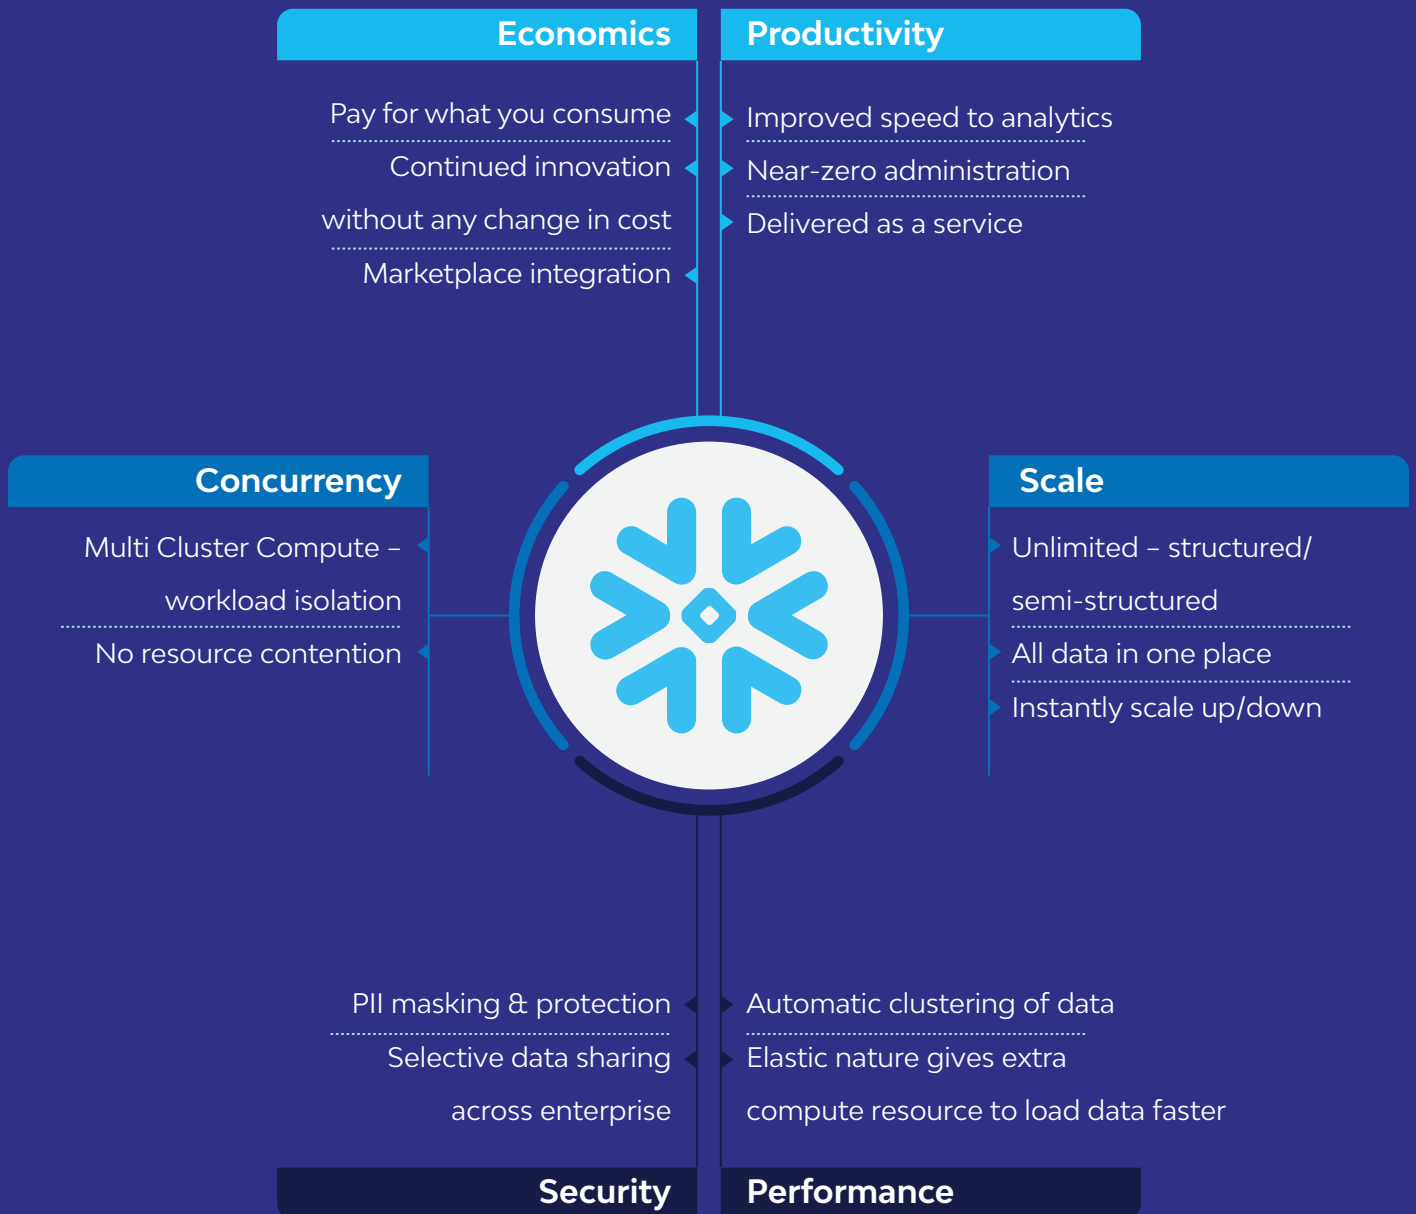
Economics

Pay for what you consume

Continued innovation without any change in cost

Marketplace integration

Productivity

Improved speed to analytics

Near-zero administration

Delivered as a service

Concurrency

Multi Cluster Compute – workload isolation

No resource contention

Scale

Unlimited – structured/ semi-structured

All data in one place

Instantly scale up/down

PII masking & protection

Selective data sharing across enterprise

Automatic clustering of data

Elastic nature gives extra compute resource to load data faster

Security

Performance